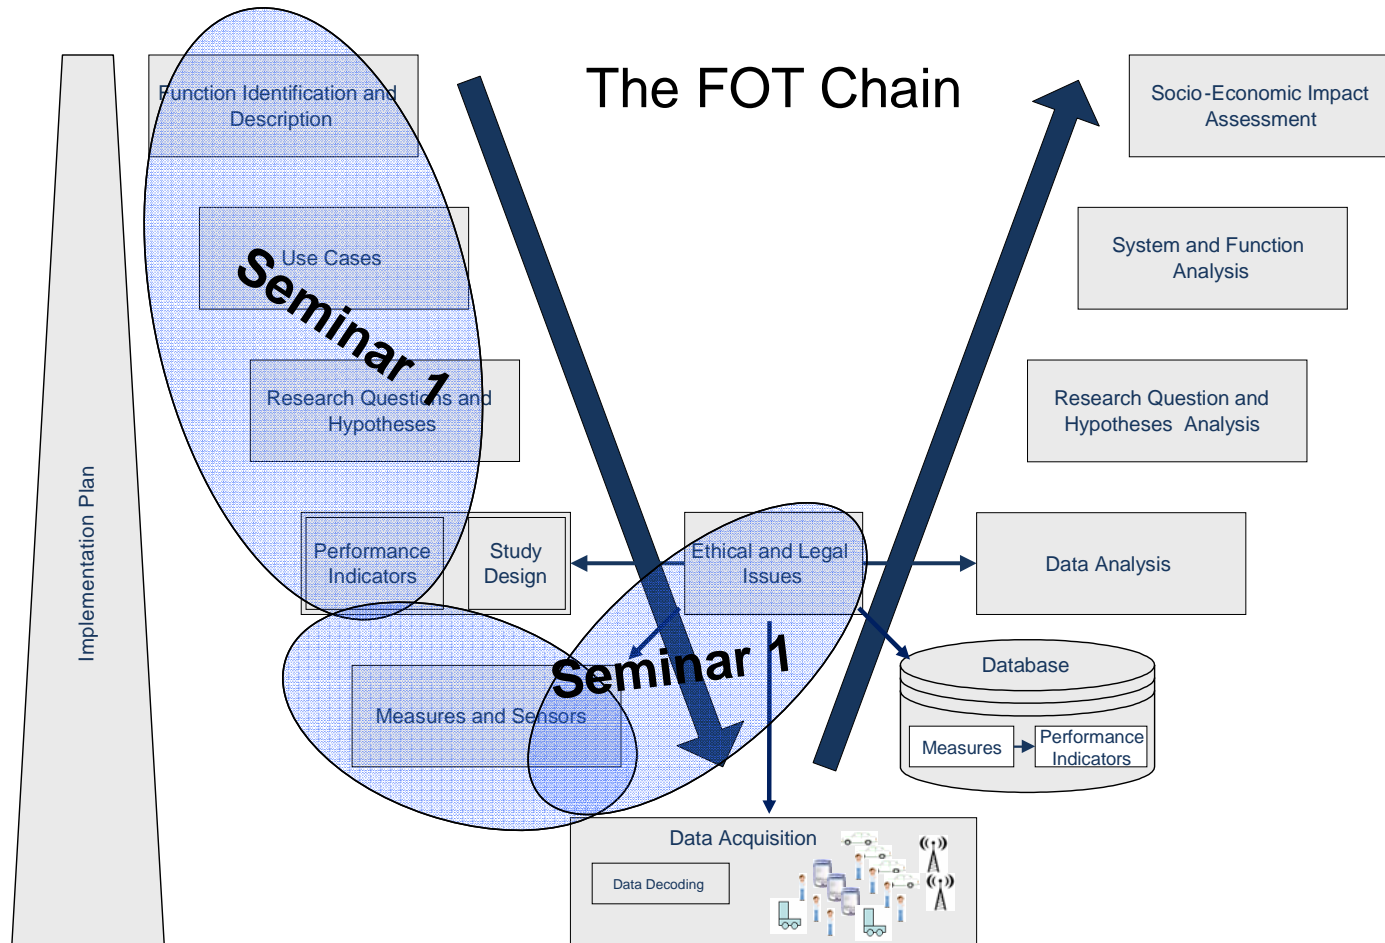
The FOT Chain

Implementation Plan

Function Identification and Description

Use Cases

Seminar 1

Research Questions and Hypotheses

Performance Indicators

Study Design

Ethical and Legal Issues

Measures and Sensors

Seminar 1

Data Acquisition

Data Decoding

Socio-Economic Impact Assessment

System and Function Analysis

Research Question and Hypotheses Analysis

Data Analysis

Database

Measures

Performance Indicators